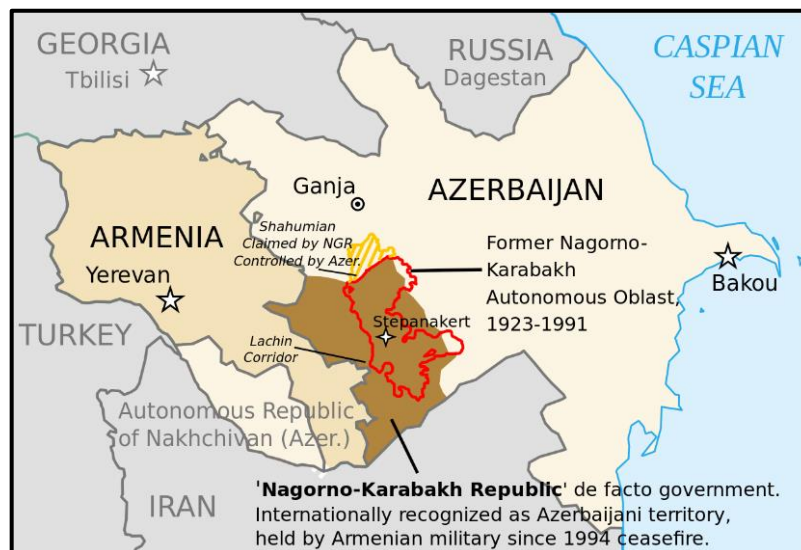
GEORGIA
Tbilisi

RUSSIA
Dagestan

CASPIAN SEA

Ganja

AZERBAIJAN

ARMENIA

Shahumian
Claimed by NGR
Controlled by Azer.

Former Nagorno-Karabakh Autonomous Oblast, 1923-1991

Yerevan

Bakou

TURKEY

Stepanakert

Lachin Corridor

Autonomous Republic of Nakhchivan (Azer.)

IRAN

'**Nagorno-Karabakh Republic**' de facto government. Internationally recognized as Azerbaijani territory, held by Armenian military since 1994 ceasefire.